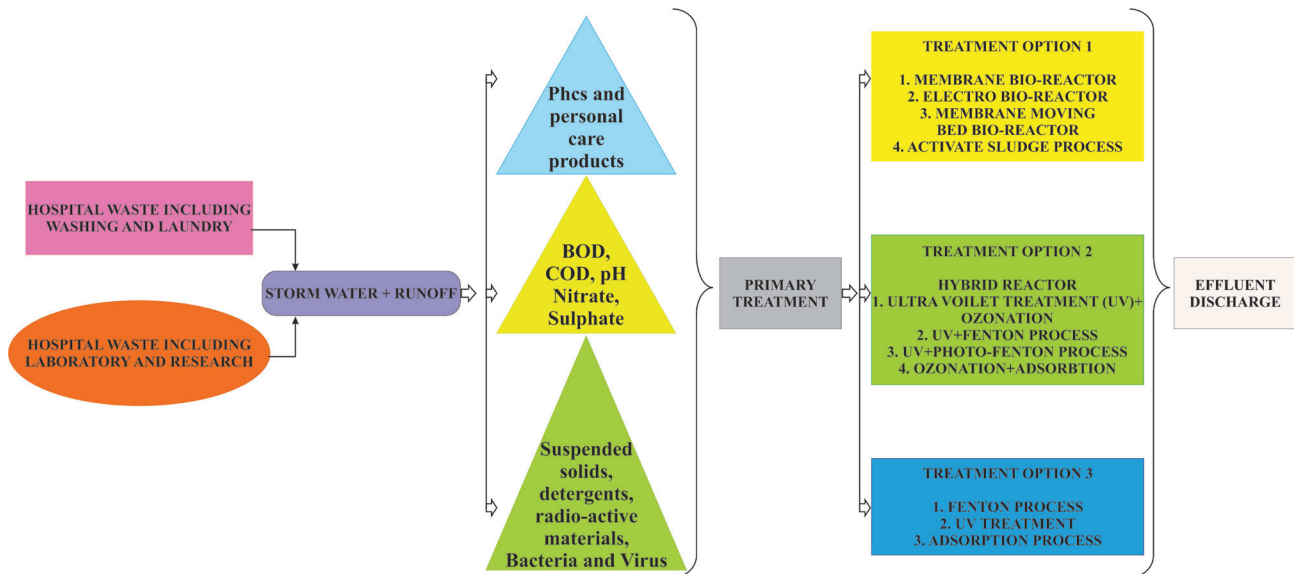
HOSPITAL WASTE INCLUDING WASHING AND LAUNDRY

HOSPITAL WASTE INCLUDING LABORATORY AND RESEARCH

STORM WATER + RUNOFF

Phcs and personal care products

BOD, COD, pH Nitrate, Sulphate

Suspended solids, detergents, radio-active materials, Bacteria and Virus

PRIMARY TREATMENT

TREATMENT OPTION 1

1. MEMBRANE BIO-REACTOR
2. ELECTRO BIO-REACTOR
3. MEMBRANE MOVING BED BIO-REACTOR
4. ACTIVATE SLUDGE PROCESS

TREATMENT OPTION 2

HYBRID REACTOR
1. ULTRA VOILET TREATMENT (UV)+ OZONATION
2. UV+FENTON PROCESS
3. UV+PHOTO-FENTON PROCESS
4. OZONATION+ADSORBTION

TREATMENT OPTION 3

1. FENTON PROCESS
2. UV TREATMENT
3. ADSORPTION PROCESS

EFFLUENT DISCHARGE